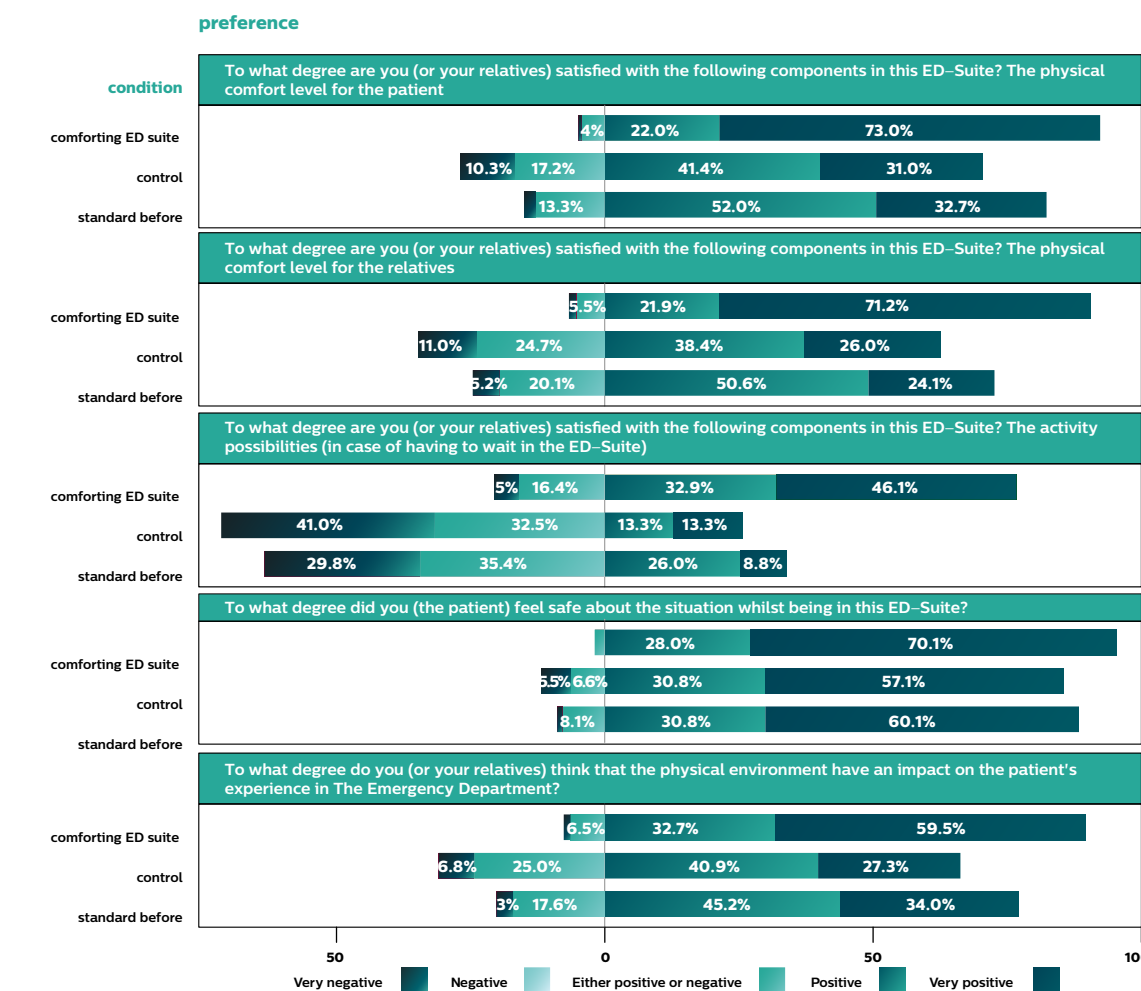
preference

condition

To what degree are you (or your relatives) satisfied with the following components in this ED–Suite? The physical comfort level for the patient

comforting ED suite
control
standard before

4% 22.0% 73.0%
10.3% 17.2% 41.4% 31.0%
13.3% 52.0% 32.7%

To what degree are you (or your relatives) satisfied with the following components in this ED–Suite? The physical comfort level for the relatives

comforting ED suite
control
standard before

5.5% 21.9% 71.2%
11.0% 24.7% 38.4% 26.0%
5.2% 20.1% 50.6% 24.1%

To what degree are you (or your relatives) satisfied with the following components in this ED–Suite? The activity possibilities (in case of having to wait in the ED–Suite)

comforting ED suite
control
standard before

5% 16.4% 32.9% 46.1%
41.0% 32.5% 13.3% 13.3%
29.8% 35.4% 26.0% 8.8%

To what degree did you (the patient) feel safe about the situation whilst being in this ED–Suite?

comforting ED suite
control
standard before

28.0% 70.1%
5.5% 6.6% 30.8% 57.1%
8.1% 30.8% 60.1%

To what degree do you (or your relatives) think that the physical environment have an impact on the patient's experience in The Emergency Department?

comforting ED suite
control
standard before

6.5% 32.7% 59.5%
6.8% 25.0% 40.9% 27.3%
3% 17.6% 45.2% 34.0%

50 0 50 10

Very negative Negative Either positive or negative Positive Very positive